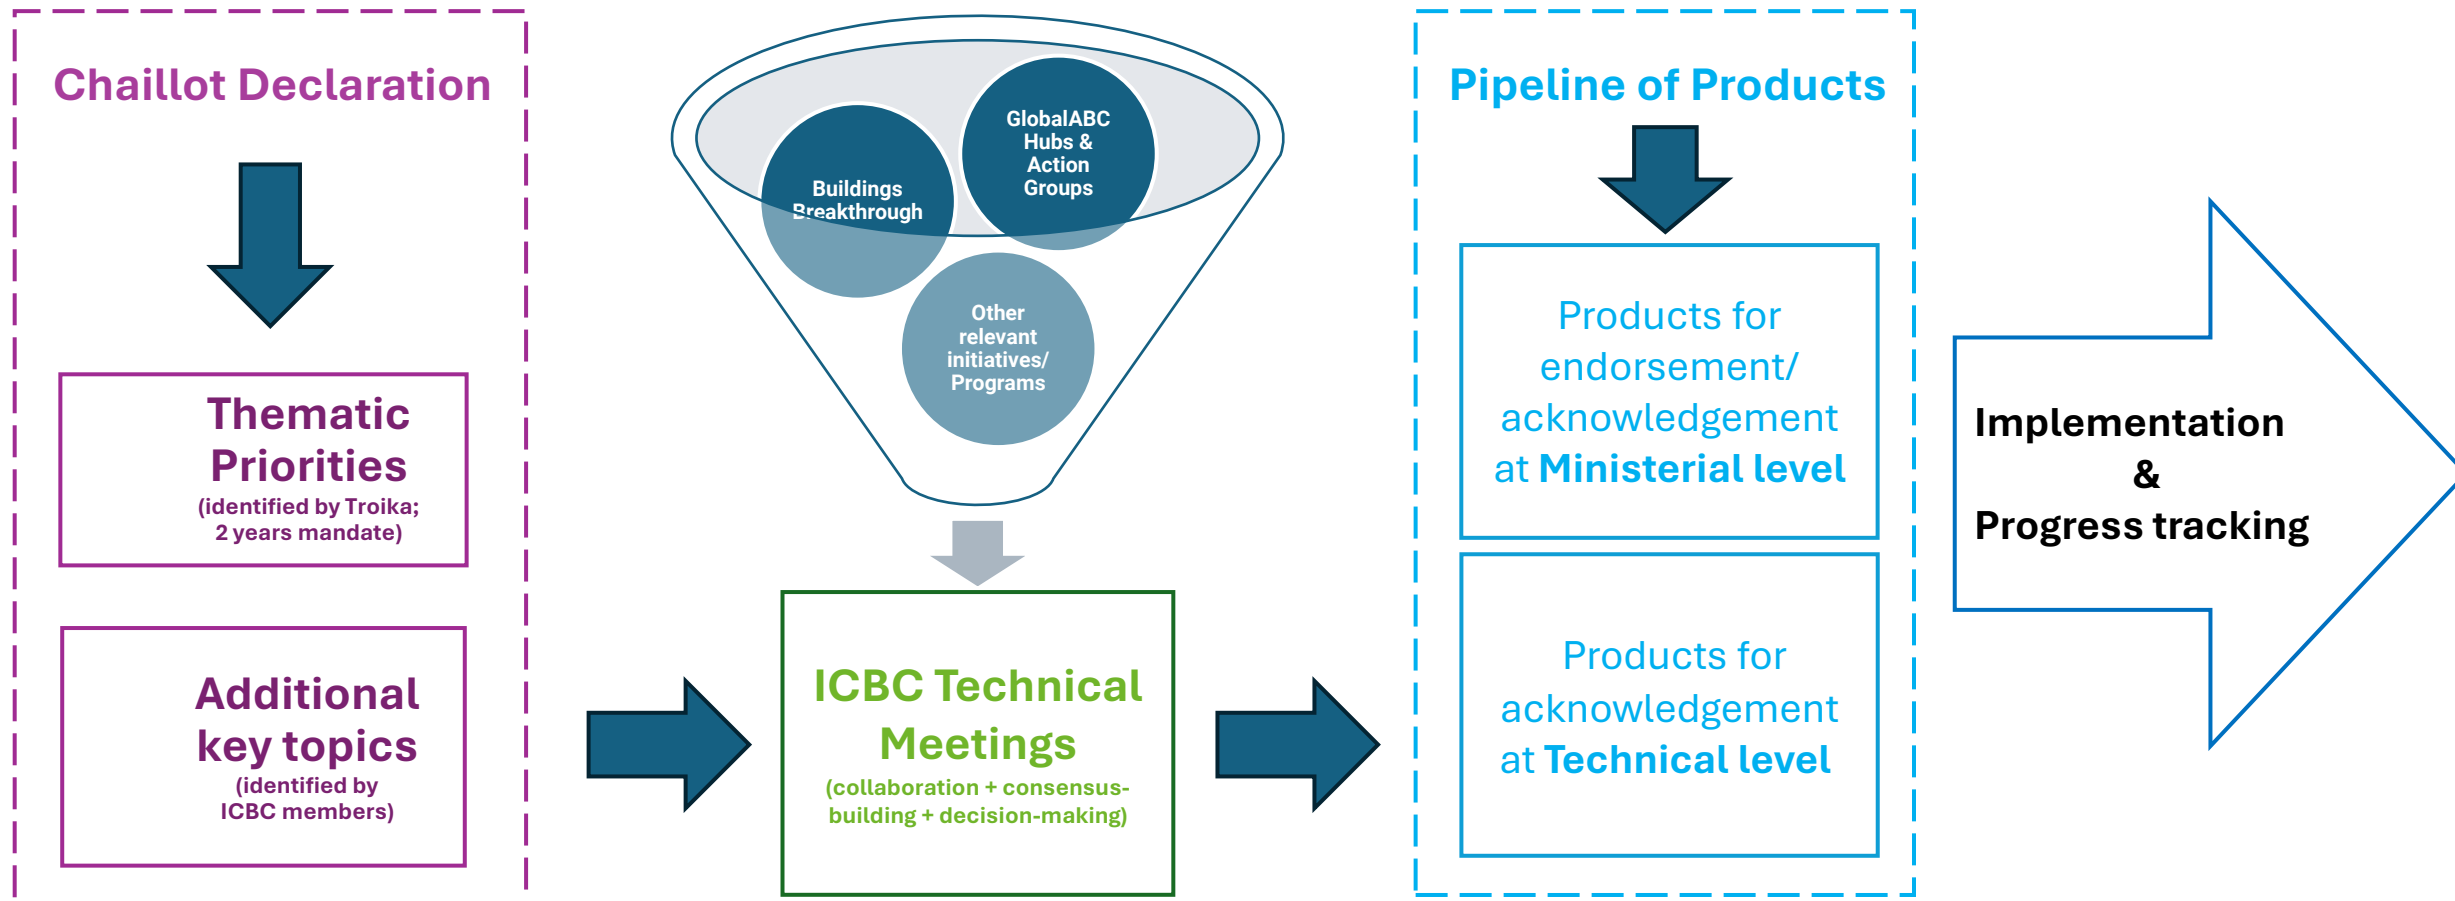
Chaillot Declaration

Thematic Priorities
(identified by Troika; 2 years mandate)

Additional key topics
(identified by ICBC members)

Buildings Breakthrough

GlobalABC Hubs & Action Groups

Other relevant initiatives/ Programs

ICBC Technical Meetings
(collaboration + consensus-building + decision-making)

Pipeline of Products

Products for endorsement/ acknowledgement at Ministerial level

Products for acknowledgement at Technical level

Implementation & Progress tracking